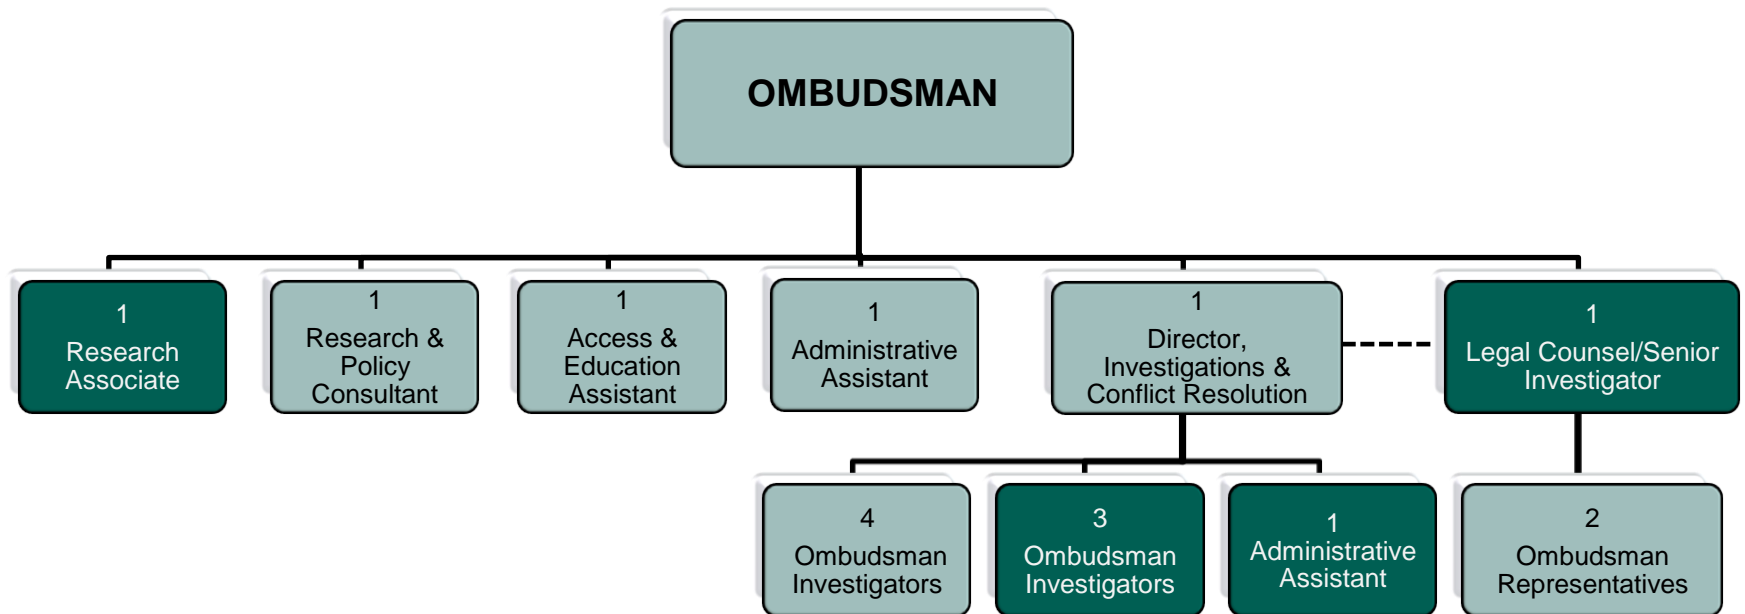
OMBUDSMAN

1
Research Associate

1
Research & Policy Consultant

1
Access & Education Assistant

1
Administrative Assistant

1
Director, Investigations & Conflict Resolution

1
Legal Counsel/Senior Investigator

4
Ombudsman Investigators

3
Ombudsman Investigators

1
Administrative Assistant

2
Ombudsman Representatives